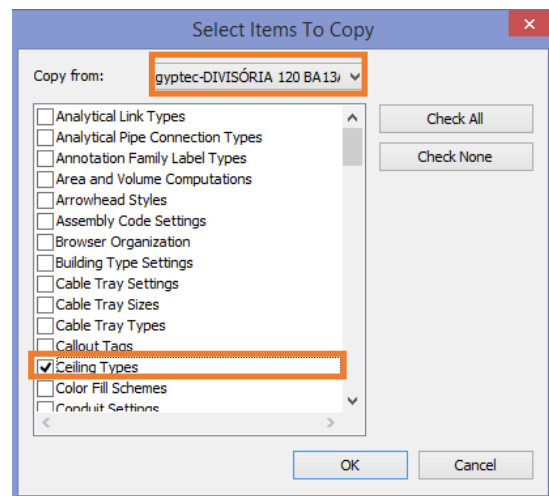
Select Items To Copy

Copy from: gyptec-DIVISÓRIA 120 BA13/

Analytical Link Types
Analytical Pipe Connection Types
Annotation Family Label Types
Area and Volume Computations
Arrowhead Styles
Assembly Code Settings
Browser Organization
Building Type Settings
Cable Tray Settings
Cable Tray Sizes
Cable Tray Types
Callout Tags
Ceiling Types
Color Fill Schemes
Conduit Settings

Check All
Check None

OK
Cancel